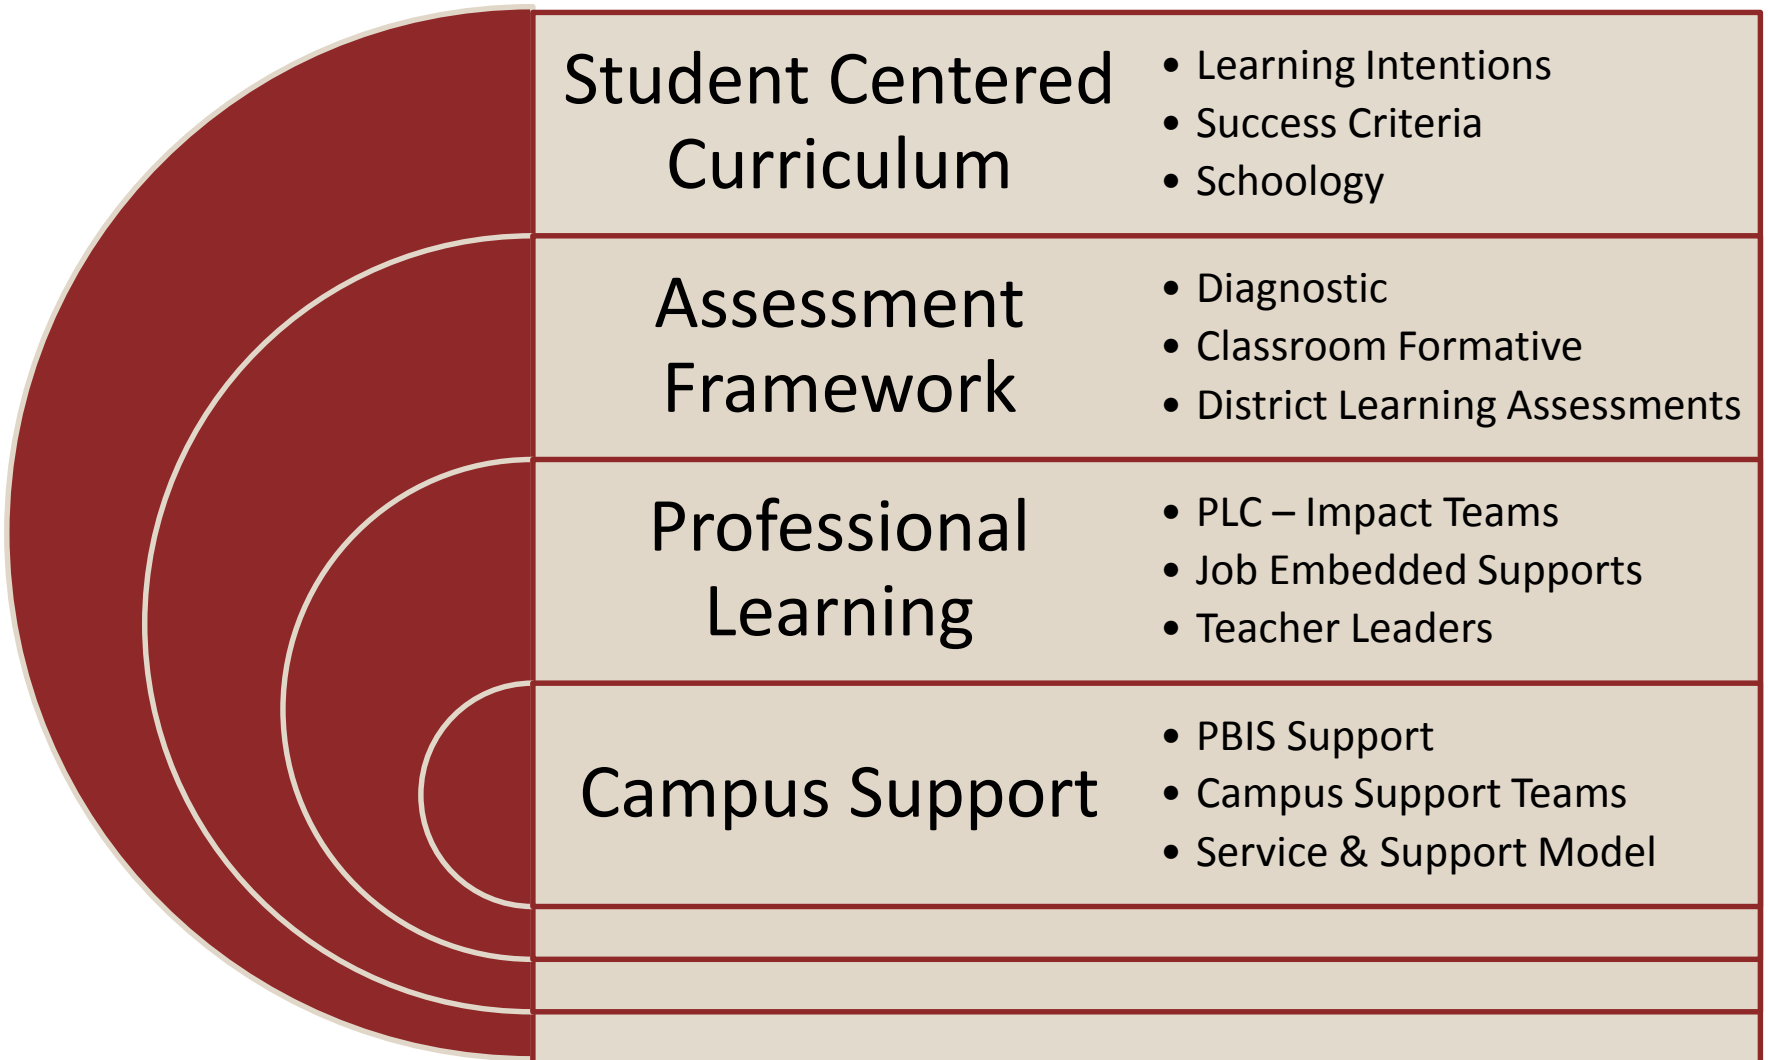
Student Centered Curriculum

• Learning Intentions
• Success Criteria
• Schoology

Assessment Framework

• Diagnostic
• Classroom Formative
• District Learning Assessments

Professional Learning

• PLC – Impact Teams
• Job Embedded Supports
• Teacher Leaders

Campus Support

• PBIS Support
• Campus Support Teams
• Service & Support Model